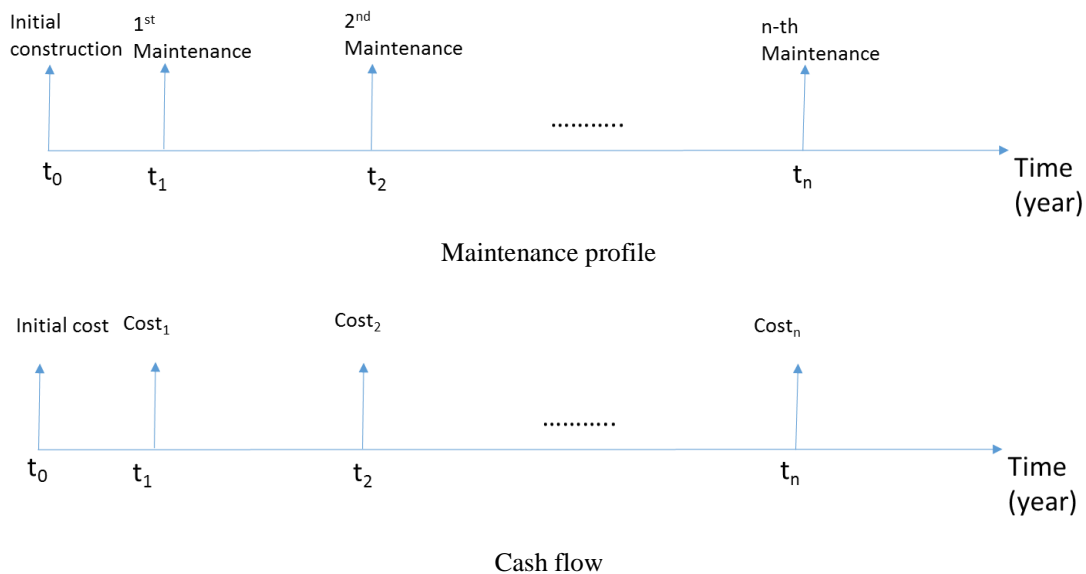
Initial construction

1$^{st}$ Maintenance

2$^{nd}$ Maintenance

n-th Maintenance

..........

$t_0$ $t_1$ $t_2$ $t_n$ Time (year)

Maintenance profile

Initial cost

Cost$_1$

Cost$_2$

Cost$_n$

..........

$t_0$ $t_1$ $t_2$ $t_n$ Time (year)

Cash flow